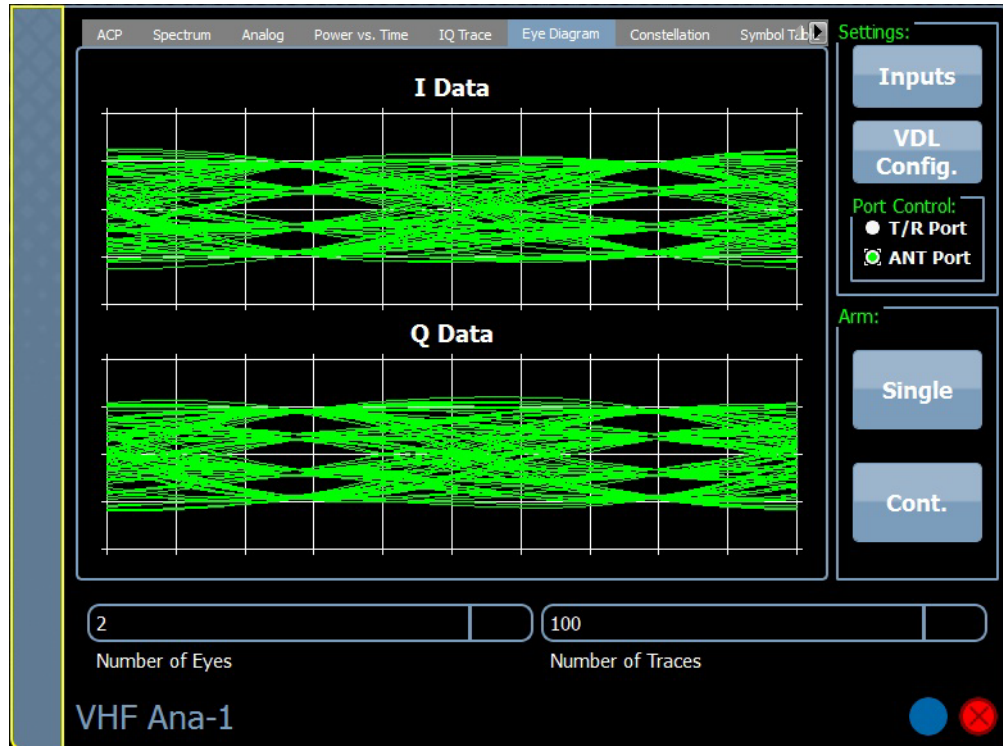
ACP Spectrum Analog Power vs. Time IQ Trace Eye Diagram Constellation Symbol Tab

I Data

Q Data

Settings:

Inputs

VDL Config.

Port Control:
T/R Port
ANT Port

Arm:

Single

Cont.

2

Number of Eyes

100

Number of Traces

VHF Ana-1